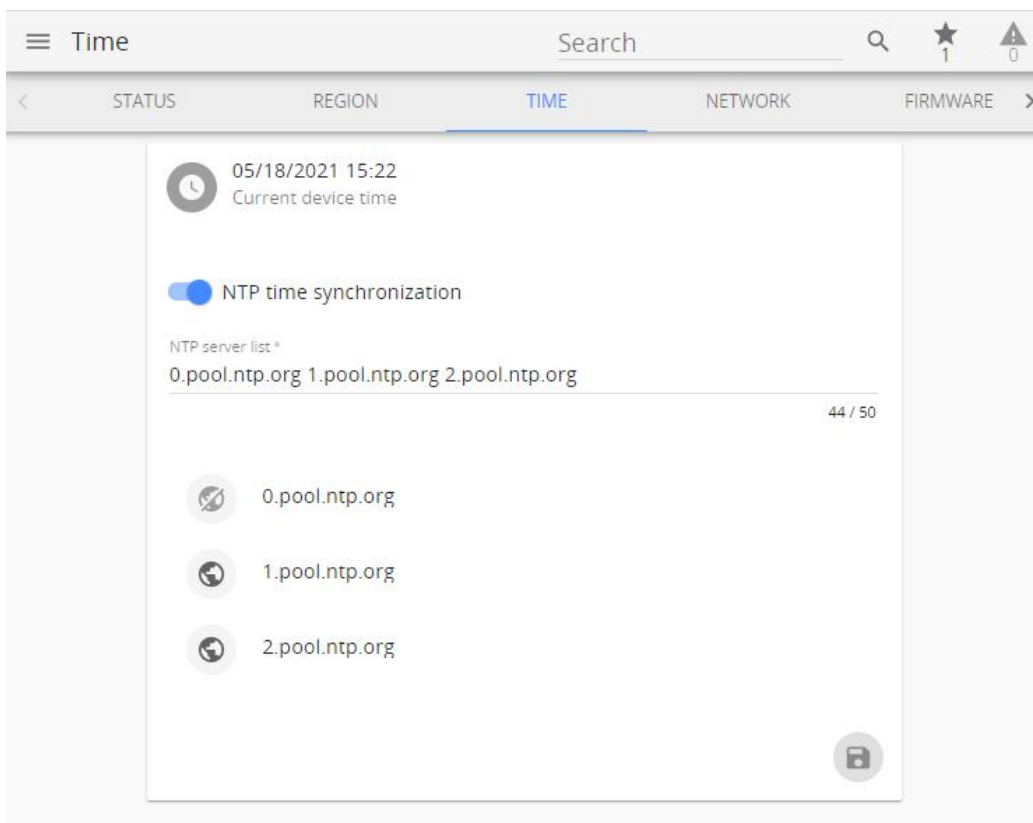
Time

Search

1 0

STATUS REGION TIME NETWORK FIRMWARE

05/18/2021 15:22
Current device time

NTP time synchronization

NTP server list *
0.pool.ntp.org 1.pool.ntp.org 2.pool.ntp.org

44 / 50

0.pool.ntp.org

1.pool.ntp.org

2.pool.ntp.org